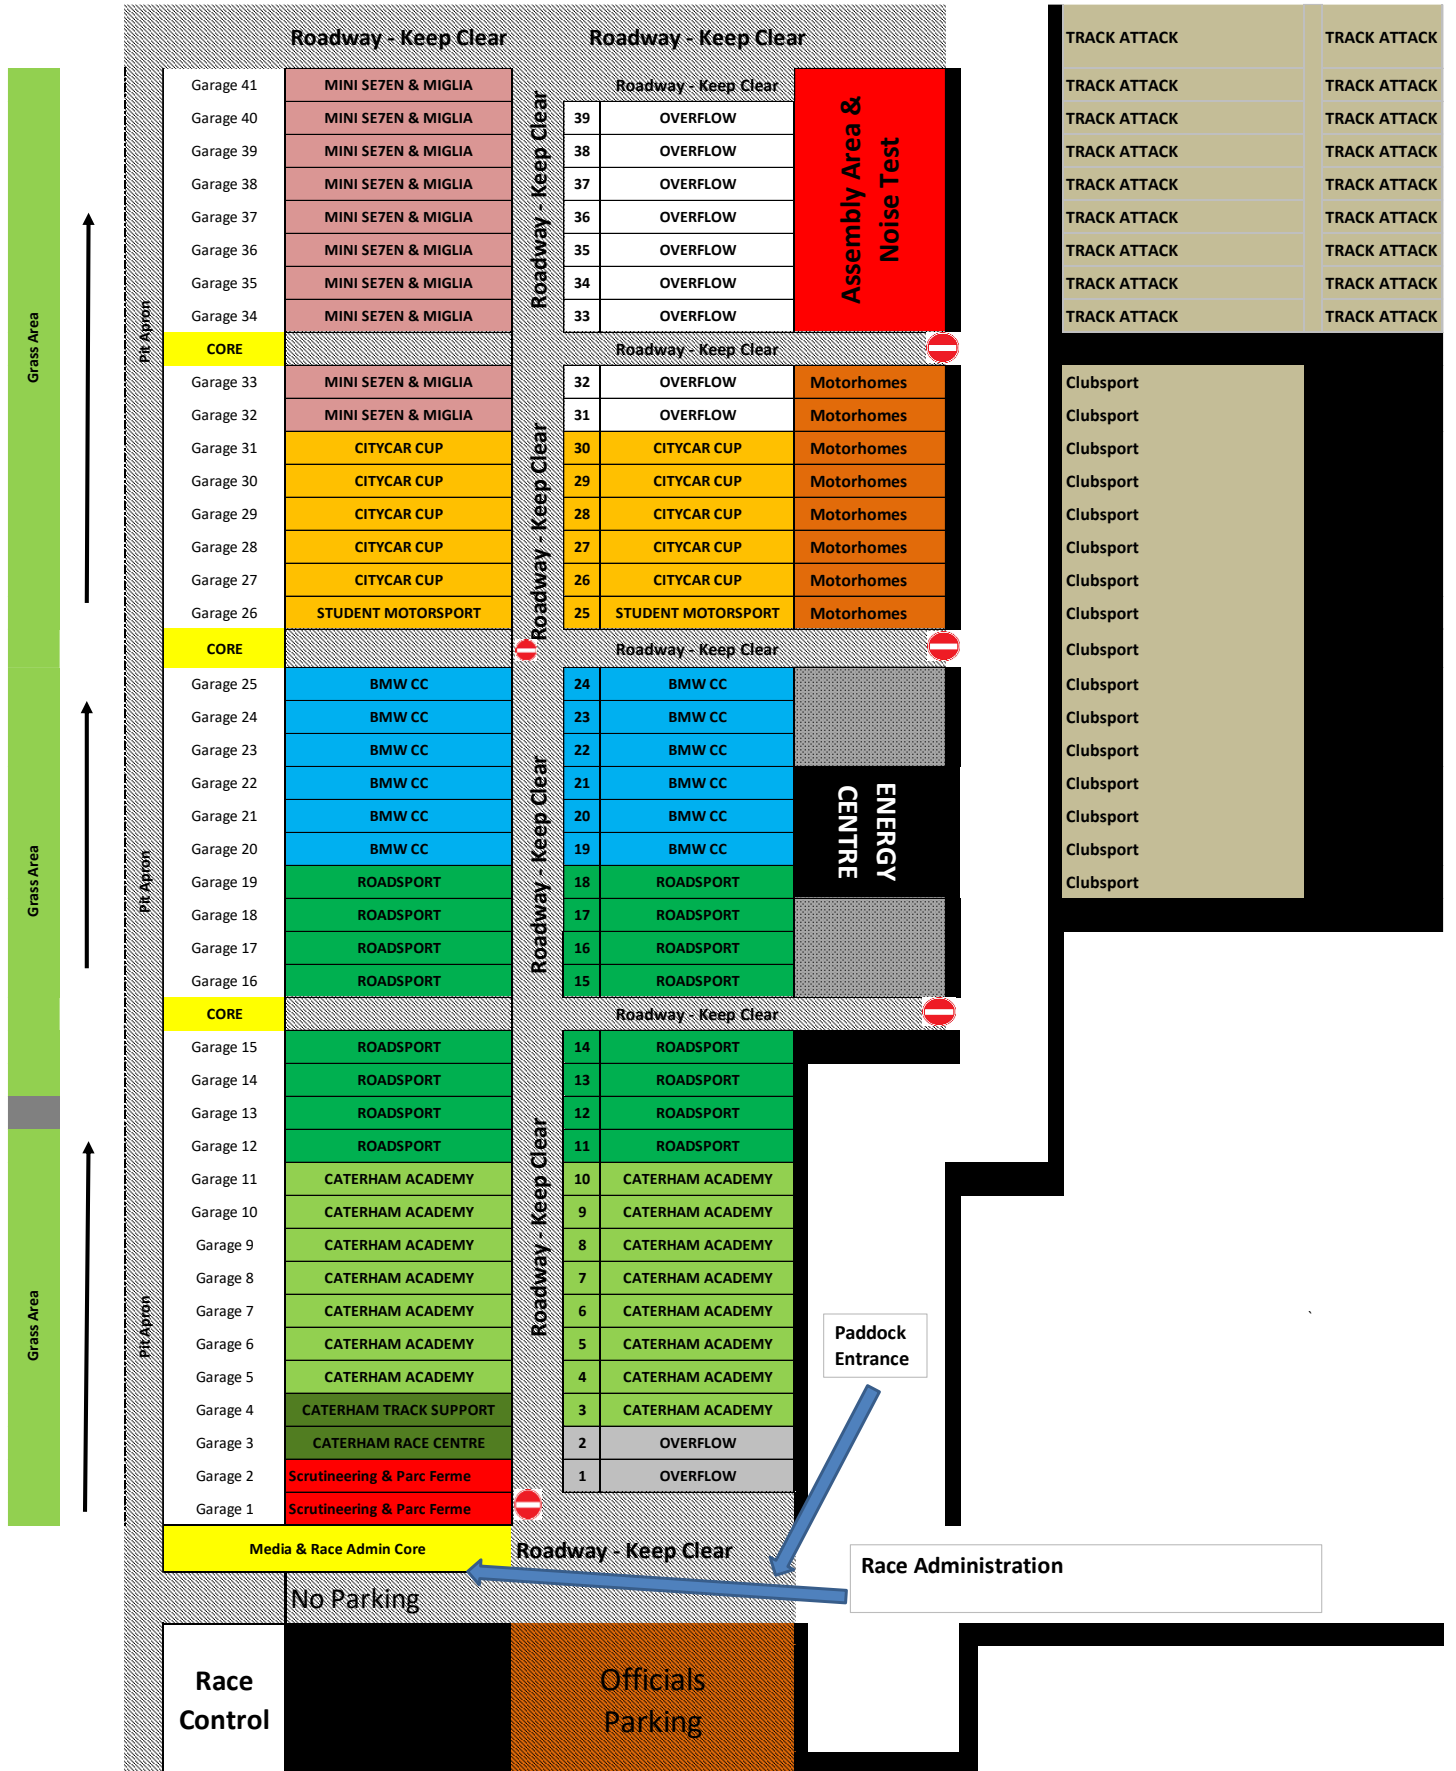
Roadway - Keep Clear Roadway - Keep Clear

| TRACK ATTACK | TRACK ATTACK |
|---|---|
| TRACK ATTACK | TRACK ATTACK |
| TRACK ATTACK | TRACK ATTACK |
| TRACK ATTACK | TRACK ATTACK |
| TRACK ATTACK | TRACK ATTACK |
| TRACK ATTACK | TRACK ATTACK |
| TRACK ATTACK | TRACK ATTACK |
| TRACK ATTACK | TRACK ATTACK |
| TRACK ATTACK | TRACK ATTACK |

Grass Area
Pit Apron

| Garage 41 | MINI SE7EN & MIGLIA |
|---|---|
| Garage 40 | MINI SE7EN & MIGLIA |
| Garage 39 | MINI SE7EN & MIGLIA |
| Garage 38 | MINI SE7EN & MIGLIA |
| Garage 37 | MINI SE7EN & MIGLIA |
| Garage 36 | MINI SE7EN & MIGLIA |
| Garage 35 | MINI SE7EN & MIGLIA |
| Garage 34 | MINI SE7EN & MIGLIA |
| CORE | |
| Garage 33 | MINI SE7EN & MIGLIA |
| Garage 32 | MINI SE7EN & MIGLIA |
| Garage 31 | CITYCAR CUP |
| Garage 30 | CITYCAR CUP |
| Garage 29 | CITYCAR CUP |
| Garage 28 | CITYCAR CUP |
| Garage 27 | CITYCAR CUP |
| Garage 26 | STUDENT MOTORSPORT |
| CORE | |
| Garage 25 | BMW CC |
| Garage 24 | BMW CC |
| Garage 23 | BMW CC |
| Garage 22 | BMW CC |
| Garage 21 | BMW CC |
| Garage 20 | BMW CC |
| Garage 19 | ROADSPORT |
| Garage 18 | ROADSPORT |
| Garage 17 | ROADSPORT |
| Garage 16 | ROADSPORT |
| CORE | |
| Garage 15 | ROADSPORT |
| Garage 14 | ROADSPORT |
| Garage 13 | ROADSPORT |
| Garage 12 | ROADSPORT |
| Garage 11 | CATERHAM ACADEMY |
| Garage 10 | CATERHAM ACADEMY |
| Garage 9 | CATERHAM ACADEMY |
| Garage 8 | CATERHAM ACADEMY |
| Garage 7 | CATERHAM ACADEMY |
| Garage 6 | CATERHAM ACADEMY |
| Garage 5 | CATERHAM ACADEMY |
| Garage 4 | CATERHAM TRACK SUPPORT |
| Garage 3 | CATERHAM RACE CENTRE |
| Garage 2 | Scrutineering & Parc Ferme |
| Garage 1 | Scrutineering & Parc Ferme |

Roadway - Keep Clear

Roadway - Keep Clear
| 39 | OVERFLOW |
|---|---|
| 38 | OVERFLOW |
| 37 | OVERFLOW |
| 36 | OVERFLOW |
| 35 | OVERFLOW |
| 34 | OVERFLOW |
| 33 | OVERFLOW |

Assembly Area & Noise Test

Roadway - Keep Clear
| 32 | OVERFLOW | Motorhomes |
|---|---|---|
| 31 | OVERFLOW | Motorhomes |
| 30 | CITYCAR CUP | Motorhomes |
| 29 | CITYCAR CUP | Motorhomes |
| 28 | CITYCAR CUP | Motorhomes |
| 27 | CITYCAR CUP | Motorhomes |
| 26 | CITYCAR CUP | Motorhomes |
| 25 | STUDENT MOTORSPORT | Motorhomes |

Clubsport
Clubsport
Clubsport
Clubsport
Clubsport
Clubsport
Clubsport
Clubsport
Clubsport
Clubsport
Clubsport
Clubsport
Clubsport
Clubsport
Clubsport
Clubsport

Roadway - Keep Clear
| 24 | BMW CC |
|---|---|
| 23 | BMW CC |
| 22 | BMW CC |
| 21 | BMW CC |
| 20 | BMW CC |
| 19 | BMW CC |
| 18 | ROADSPORT |
| 17 | ROADSPORT |
| 16 | ROADSPORT |
| 15 | ROADSPORT |

ENERGY CENTRE

Roadway - Keep Clear
| 14 | ROADSPORT |
|---|---|
| 13 | ROADSPORT |
| 12 | ROADSPORT |
| 11 | ROADSPORT |
| 10 | CATERHAM ACADEMY |
| 9 | CATERHAM ACADEMY |
| 8 | CATERHAM ACADEMY |
| 7 | CATERHAM ACADEMY |
| 6 | CATERHAM ACADEMY |
| 5 | CATERHAM ACADEMY |
| 4 | CATERHAM ACADEMY |
| 3 | CATERHAM ACADEMY |
| 2 | OVERFLOW |
| 1 | OVERFLOW |

Paddock Entrance

Media & Race Admin Core
Roadway - Keep Clear
Race Administration
No Parking

Race Control
Officials Parking